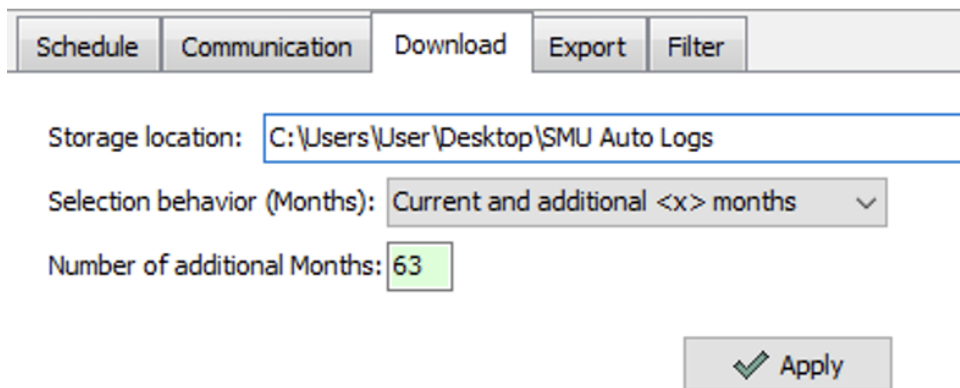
Schedule Communication Download Export Filter

Storage location: C:\Users\User\Desktop\SMU Auto Logs

Selection behavior (Months): Current and additional <x> months

Number of additional Months: 63

Apply